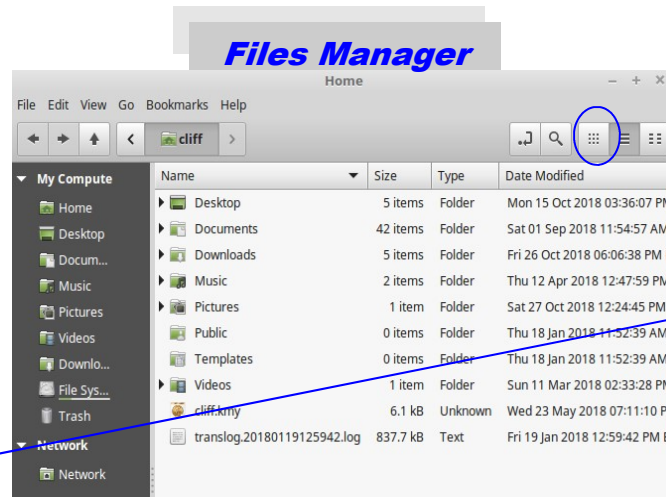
Files Manager

Home

File Edit View Go Bookmarks Help

cliff

My Compute
Home
Desktop
Docum...
Music
Pictures
Videos
Downlo...
File Sys...
Trash
Network
Network

| Name | Size | Type | Date Modified |
|---|---|---|---|
| Desktop | 5 items | Folder | Mon 15 Oct 2018 03:36:07 PM |
| Documents | 42 items | Folder | Sat 01 Sep 2018 11:54:57 AM |
| Downloads | 5 items | Folder | Fri 26 Oct 2018 06:06:38 PM |
| Music | 2 items | Folder | Thu 12 Apr 2018 12:47:59 PM |
| Pictures | 1 item | Folder | Sat 27 Oct 2018 12:24:45 PM |
| Public | 0 items | Folder | Thu 18 Jan 2018 11:52:39 AM |
| Templates | 0 items | Folder | Thu 18 Jan 2018 11:52:39 AM |
| Videos | 1 item | Folder | Sun 11 Mar 2018 02:33:28 PM |
| cliff.kmy | 6.1 kB | Unknown | Wed 23 May 2018 07:11:10 PM |
| translog.20180119125942.log | 837.7 kB | Text | Fri 19 Jan 2018 12:59:42 PM |